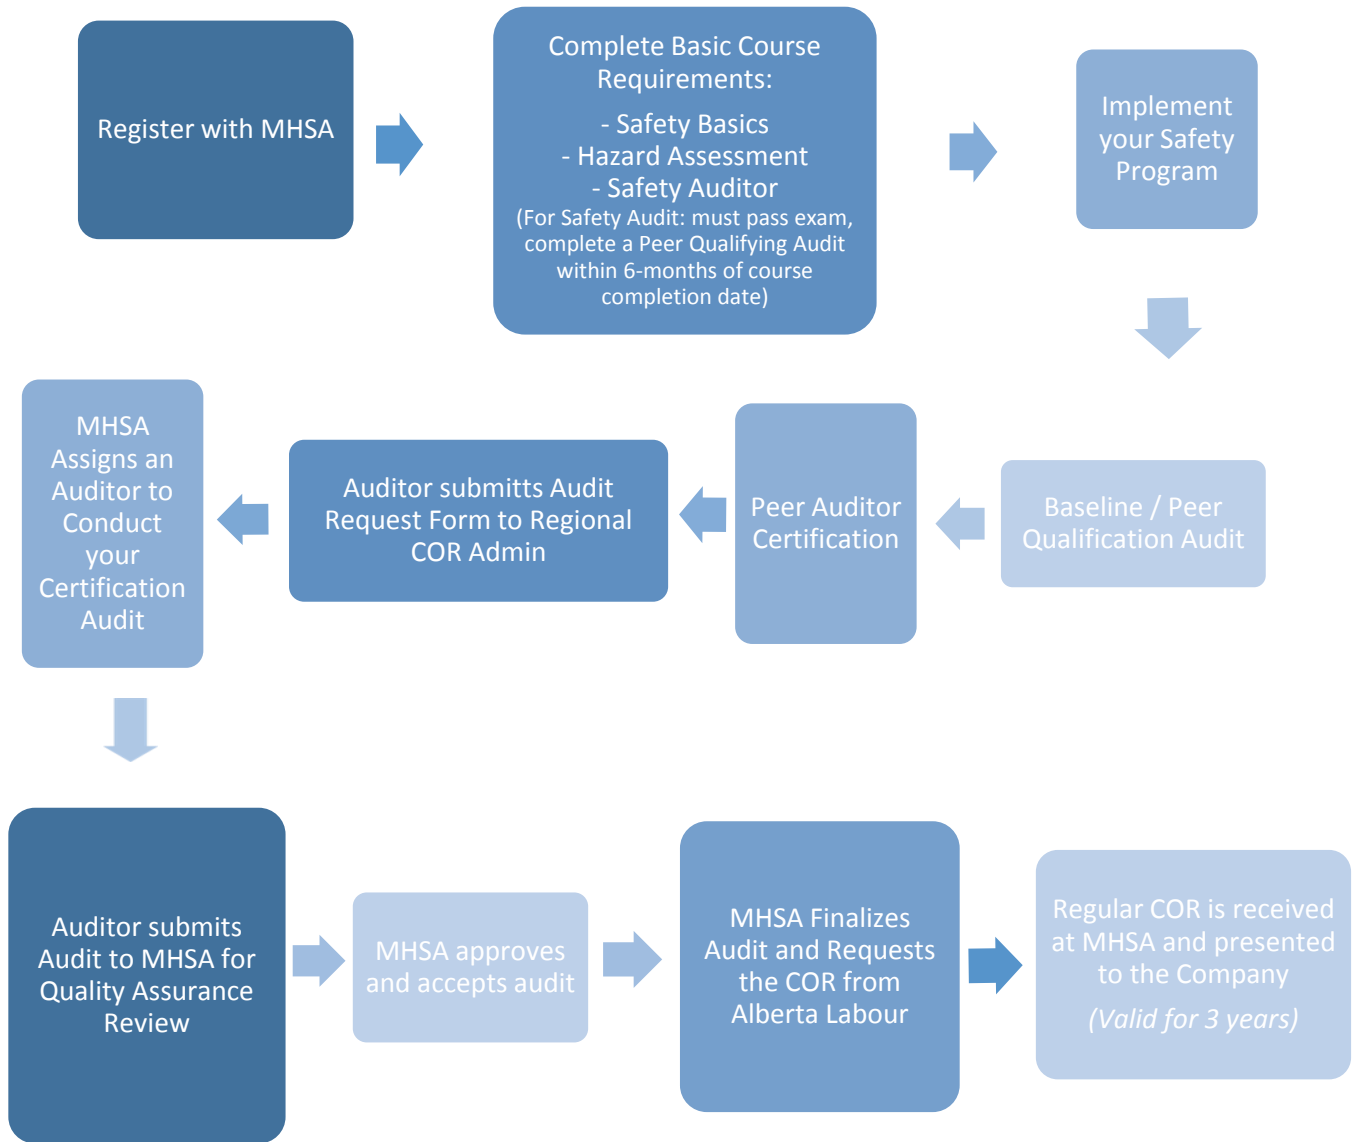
Register with MHSA

Complete Basic Course Requirements:

- Safety Basics
- Hazard Assessment
- Safety Auditor
(For Safety Audit: must pass exam, complete a Peer Qualifying Audit within 6-months of course completion date)

Implement your Safety Program

Baseline / Peer Qualification Audit

Peer Auditor Certification

Auditor submitts Audit Request Form to Regional COR Admin

MHSA Assigns an Auditor to Conduct your Certification Audit

Auditor submits Audit to MHSA for Quality Assurance Review

MHSA approves and accepts audit

MHSA Finalizes Audit and Requests the COR from Alberta Labour

Regular COR is received at MHSA and presented to the Company

(Valid for 3 years)